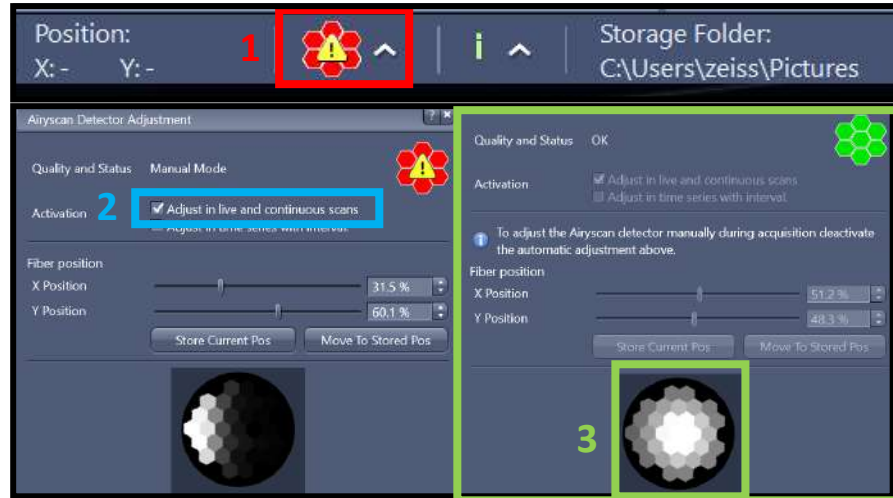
Position:
X: - Y: -

1

i

Storage Folder:
C:\Users\zeiss\Pictures

Airyscan Detector Adjustment

Quality and Status Manual Mode

Activation

2

Adjust in live and continuous scans

Adjust in time series with interval

Fiber position

X Position 31.5 %

Y Position 60.1 %

Store Current Pos

Move To Stored Pos

Quality and Status OK

Activation

Adjust in live and continuous scans

Adjust in time series with interval

To adjust the Airyscan detector manually during acquisition deactivate the automatic adjustment above.

Fiber position

X Position 51.2 %

Y Position 48.3 %

Store Current Pos

Move To Stored Pos

3